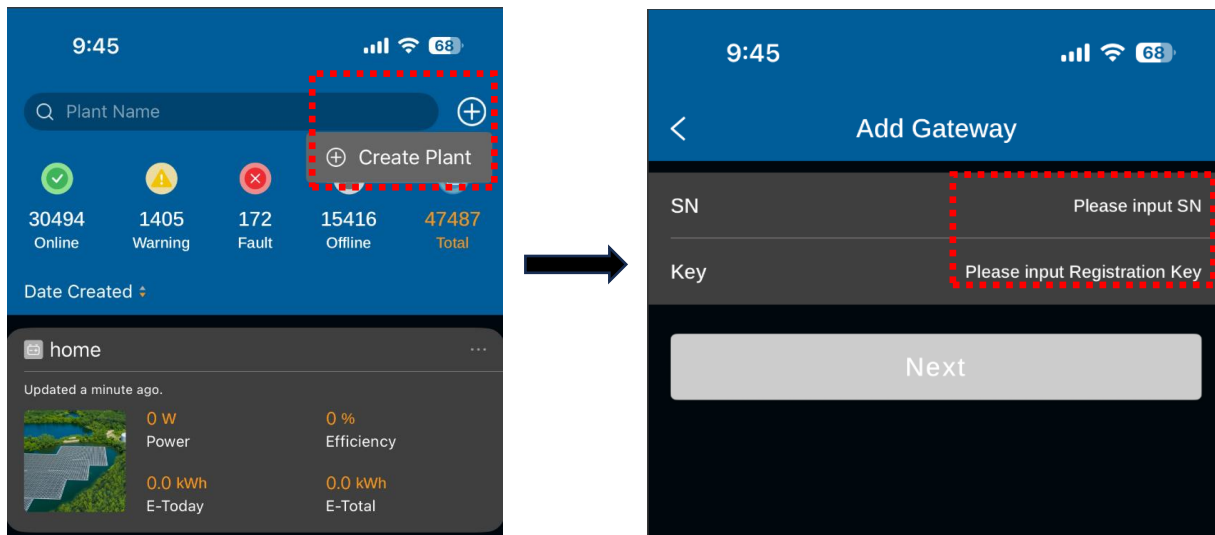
9:45

68

Plant Name

Create Plant

30494
Online

1405
Warning

172
Fault

15416
Offline

47487
Total

Date Created

home

Updated a minute ago.

0 W
Power

0 %
Efficiency

0.0 kWh
E-Today

0.0 kWh
E-Total

9:45

68

Add Gateway

SN

Please input SN

Key

Please input Registration Key

Next